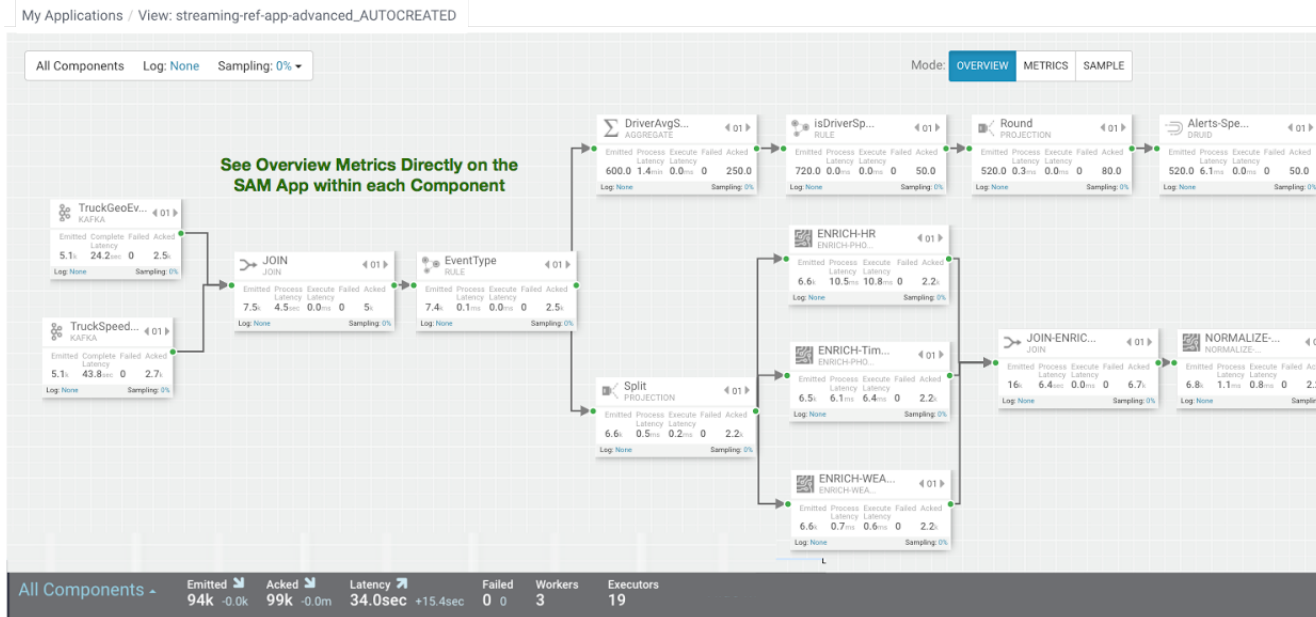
My Applications / View: streaming-ref-app-advanced_AUTOCREATED

All Components Log: None Sampling: 0%

Mode: OVERVIEW METRICS SAMPLE

See Overview Metrics Directly on the SAM App within each Component

TruckGeoEv... KAFKA 01
Emitted 5.1k Complete Latency 24.2sec Failed 0 Acked 2.5k
Log: None Sampling: 0%

TruckSpeed... KAFKA 01
Emitted 5.1k Complete Latency 43.8sec Failed 0 Acked 2.7k
Log: None Sampling: 0%

JOIN JOIN 01
Emitted 7.5k Process Latency 4.5sec Execute Latency 0.0ms Failed 0 Acked 5k
Log: None Sampling: 0%

EventType RULE 01
Emitted 7.4k Process Latency 0.1ms Execute Latency 0.0ms Failed 0 Acked 2.5k
Log: None Sampling: 0%

DriverAvgS... AGGREGATE 01
Emitted 600.0 Process Latency 1.4min Execute Latency 0.0ms Failed 0 Acked 250.0
Log: None Sampling: 0%

isDriverSp... RULE 01
Emitted 720.0 Process Latency 0.0ms Execute Latency 0.0ms Failed 0 Acked 50.0
Log: None Sampling: 0%

Round PROJECTION 01
Emitted 520.0 Process Latency 0.3ms Execute Latency 0.0ms Failed 0 Acked 80.0
Log: None Sampling: 0%

Alerts-Spe... DRUID 01
Emitted 520.0 Process Latency 6.1ms Execute Latency 0.0ms Failed 0 Acked 50.0
Log: None Sampling: 0%

ENRICH-HR ENRICH-PHO... 01
Emitted 6.6k Process Latency 10.5ms Execute Latency 10.8ms Failed 0 Acked 2.2k
Log: None Sampling: 0%

ENRICH-Tim... ENRICH-PHO... 01
Emitted 6.5k Process Latency 6.1ms Execute Latency 6.4ms Failed 0 Acked 2.2k
Log: None Sampling: 0%

ENRICH-WEA... ENRICH-WEA... 01
Emitted 6.6k Process Latency 0.7ms Execute Latency 0.6ms Failed 0 Acked 2.2k
Log: None Sampling: 0%

Split PROJECTION 01
Emitted 6.6k Process Latency 0.5ms Execute Latency 0.2ms Failed 0 Acked 2.2k
Log: None Sampling: 0%

JOIN-ENRIC... JOIN 01
Emitted 16k Process Latency 6.4sec Execute Latency 0.0ms Failed 0 Acked 6.7k
Log: None Sampling: 0%

NORMALIZE-... NORMALIZE-...
Emitted 6.8k Process Latency 1.1ms Execute Latency 0.8ms Failed 0 Acked
Log: None Sampling

All Components
Emitted 94k -0.0k Acked 99k -0.0m Latency 34.0sec +15.4sec Failed 0 0 Workers 3 Executors 19